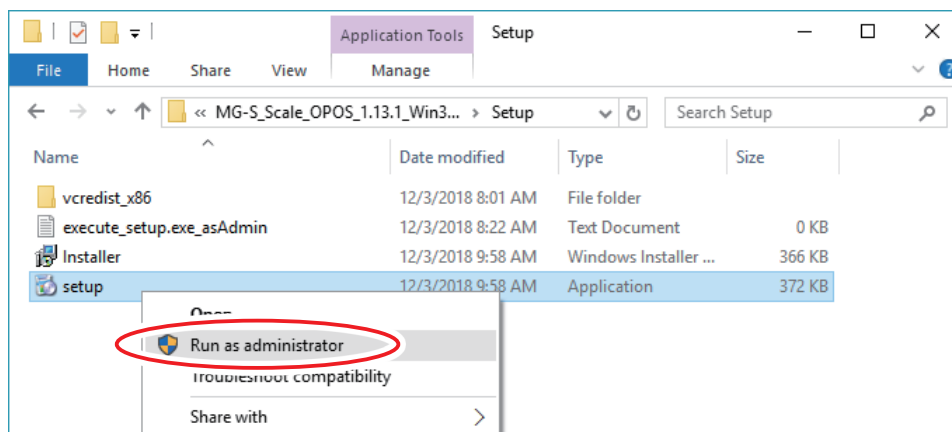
Application Tools | Setup

File | Home | Share | View | Manage

« MG-S_Scale_OPOS_1.13.1_Win3... > Setup

Search Setup

| Name | Date modified | Type | Size |
|---|---|---|---|
| vcredist_x86 | 12/3/2018 8:01 AM | File folder | |
| execute_setup.exe_asAdmin | 12/3/2018 8:22 AM | Text Document | 0 KB |
| Installer | 12/3/2018 9:58 AM | Windows Installer ... | 366 KB |
| setup | 12/3/2018 9:58 AM | Application | 372 KB |

Open
Run as administrator
Troubleshoot compatibility
Share with